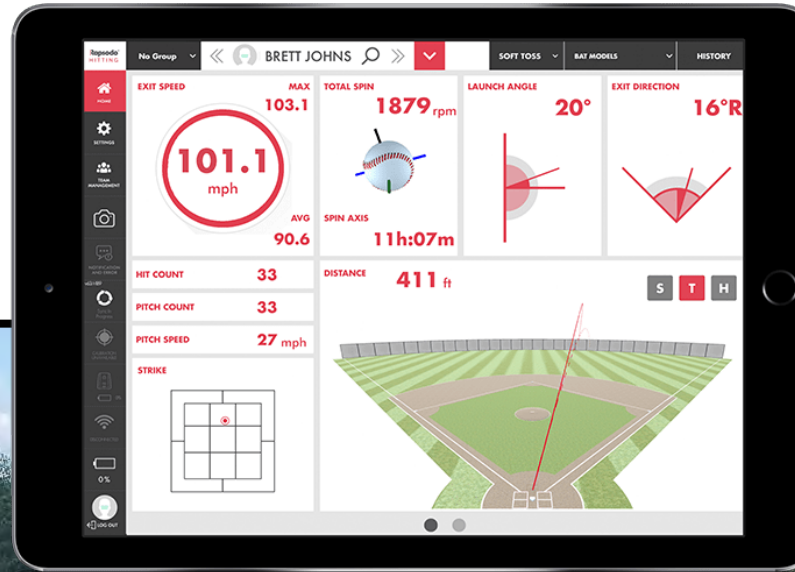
Rapsodo HITTING

No Group

BRETT JOHNS

SOFT TOSS

BAT MODELS

HISTORY

HOME

SETTINGS

TEAM MANAGEMENT

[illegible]

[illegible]

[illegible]

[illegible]

0%

LOG OUT

EXIT SPEED

MAX

103.1

101.1

mph

AVG

90.6

TOTAL SPIN

1879 rpm

SPIN AXIS

11h:07m

LAUNCH ANGLE

20°

EXIT DIRECTION

16°R

HIT COUNT

33

PITCH COUNT

33

PITCH SPEED

27 mph

STRIKE

DISTANCE

411 ft

S

T

H